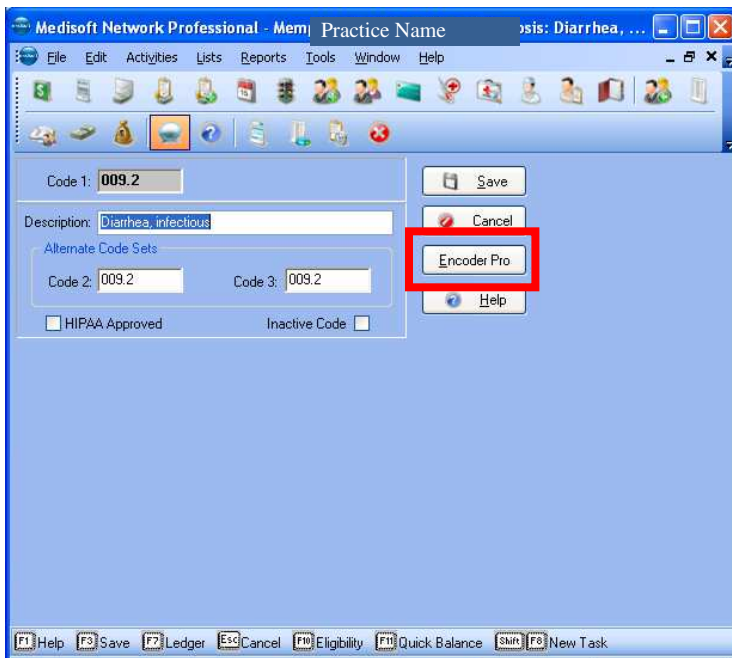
Medisoft Network Professional - Mem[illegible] Practice Name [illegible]osis: Diarrhea, ...

File Edit Activities Lists Reports Tools Window Help

Code 1: 009.2

Description: Diarrhea, infectious

Alternate Code Sets

Code 2: 009.2

Code 3: 009.2

HIPAA Approved

Inactive Code

Save

Cancel

Encoder Pro

Help

F1 Help F3 Save F7 Ledger Esc Cancel F10 Eligibility F11 Quick Balance Shift F8 New Task